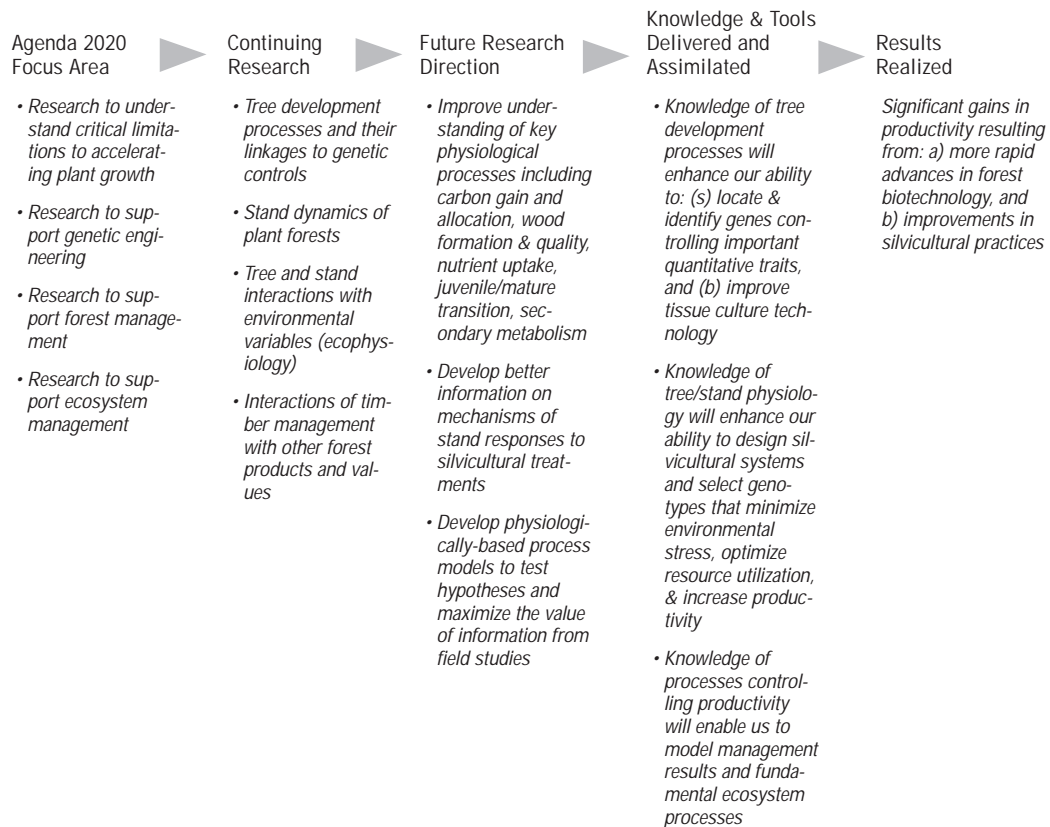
Agenda 2020 Focus Area

• Research to understand critical limitations to accelerating plant growth

• Research to support genetic engineering

• Research to support forest management

• Research to support ecosystem management

Continuing Research

• Tree development processes and their linkages to genetic controls

• Stand dynamics of plant forests

• Tree and stand interactions with environmental variables (ecophysiology)

• Interactions of timber management with other forest products and values

Future Research Direction

• Improve understanding of key physiological processes including carbon gain and allocation, wood formation & quality, nutrient uptake, juvenile/mature transition, secondary metabolism

• Develop better information on mechanisms of stand responses to silvicultural treatments

• Develop physiologically-based process models to test hypotheses and maximize the value of information from field studies

Knowledge & Tools Delivered and Assimilated

• Knowledge of tree development processes will enhance our ability to: (s) locate & identify genes controlling important quantitative traits, and (b) improve tissue culture technology

• Knowledge of tree/stand physiology will enhance our ability to design silvicultural systems and select genotypes that minimize environmental stress, optimize resource utilization, & increase productivity

• Knowledge of processes controlling productivity will enable us to model management results and fundamental ecosystem processes

Results Realized

Significant gains in productivity resulting from: a) more rapid advances in forest biotechnology, and b) improvements in silvicultural practices